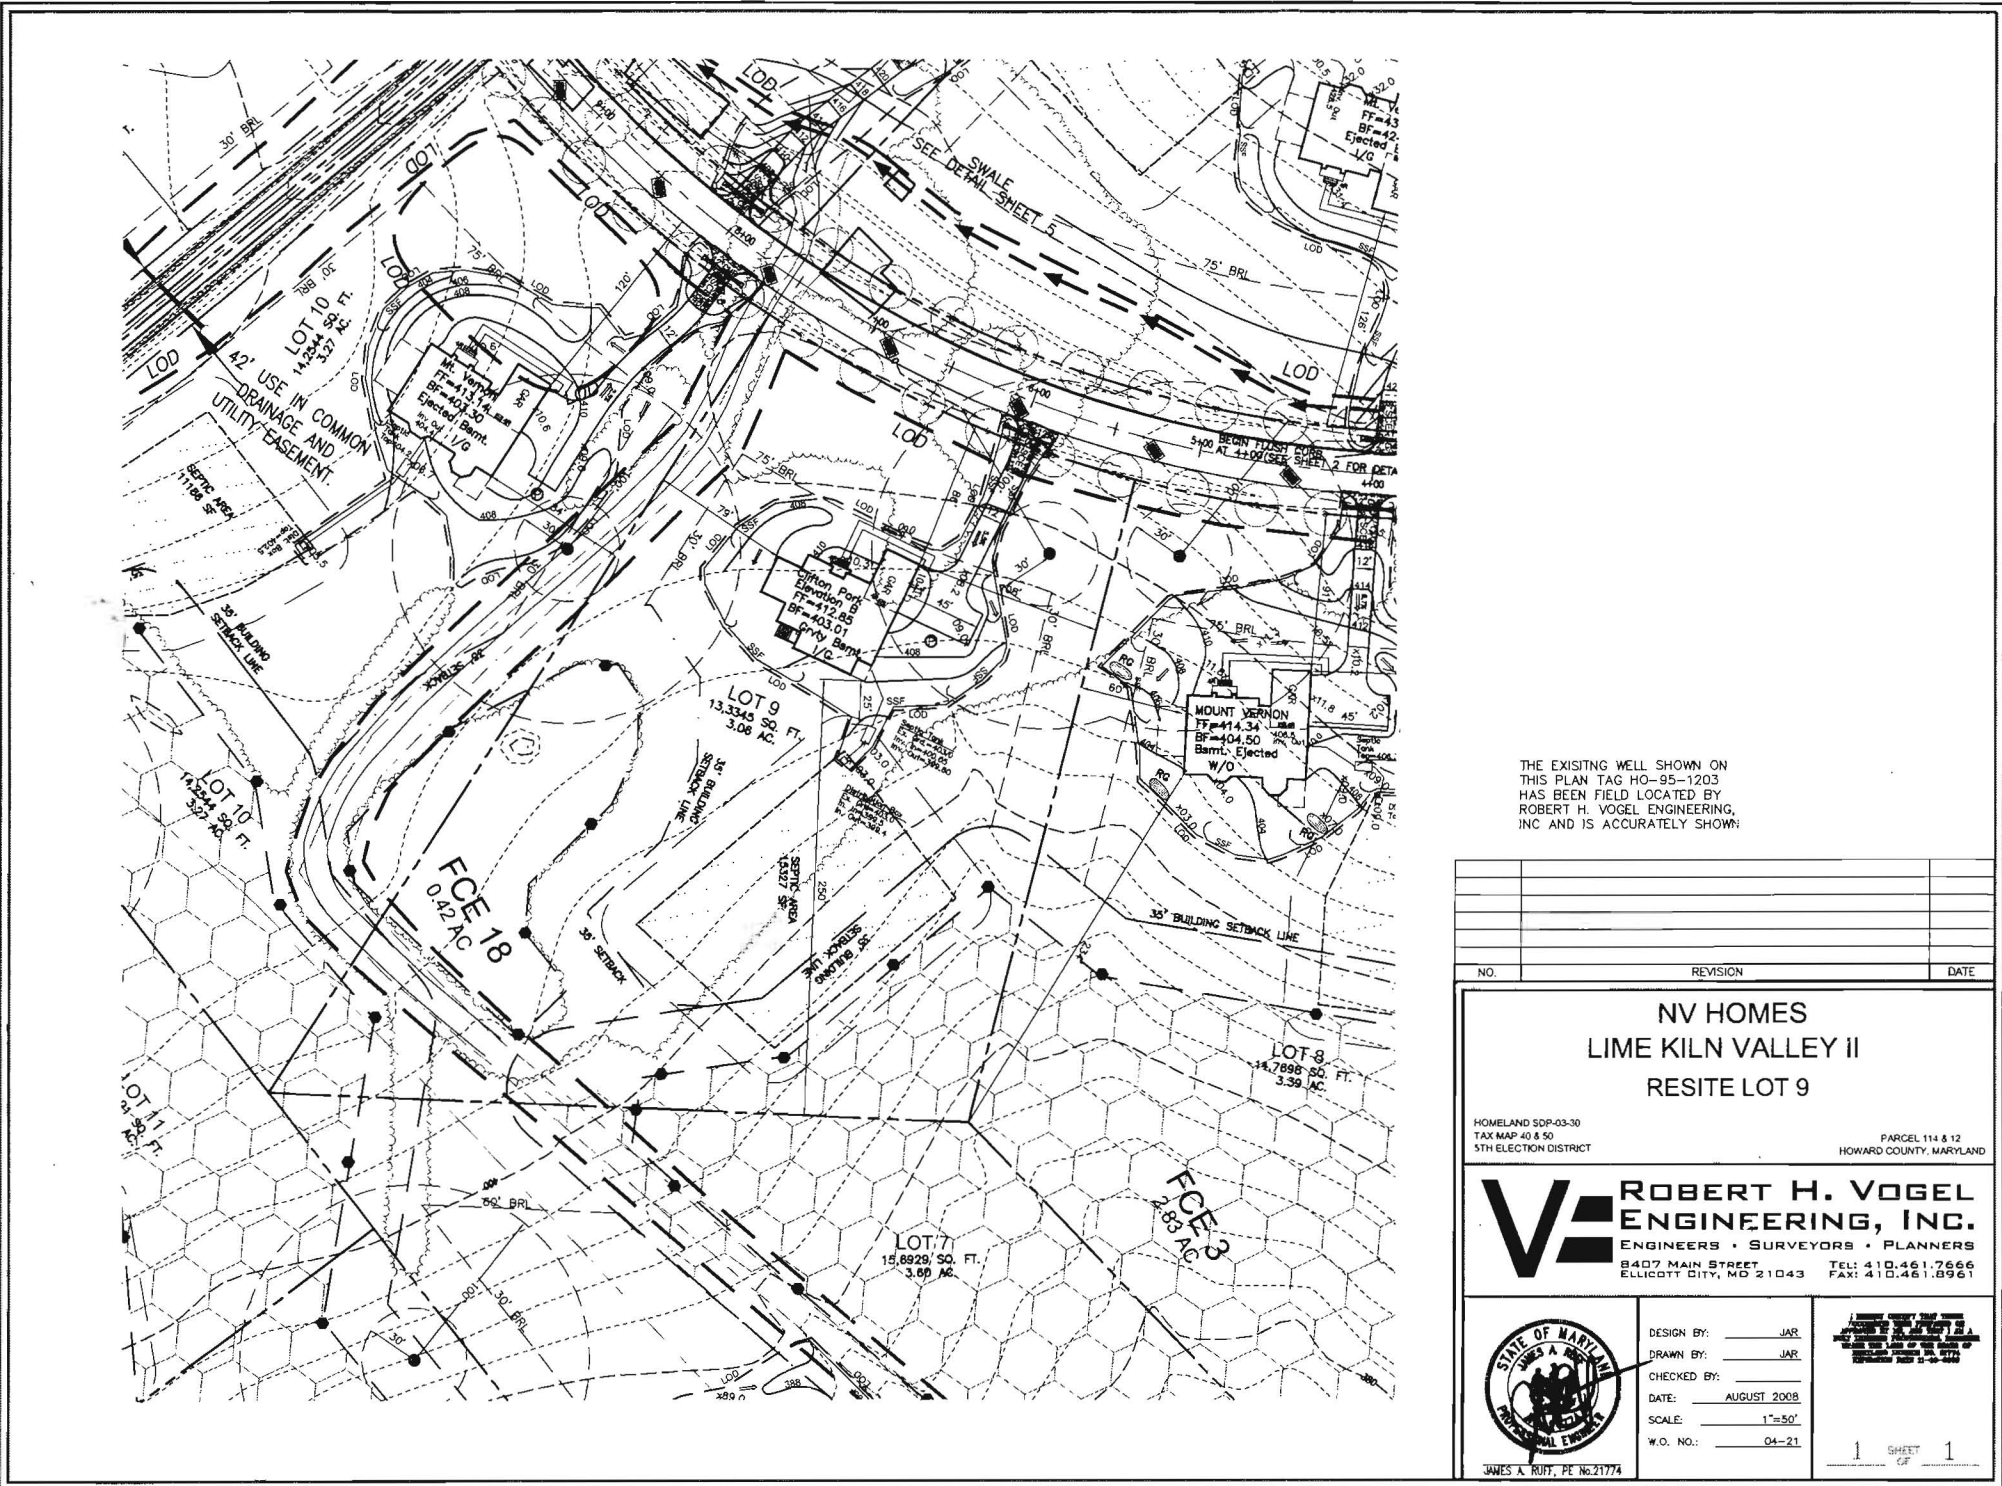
30' BRL

LOD

SEE DETAIL SHEET 5

SWALE

75' BRL

LOD

LOT 10
14,2544 SQ. FT.
3.27 AC.

42' USE IN COMMON DRAINAGE AND UTILITY EASEMENT

Mt. Vernon
FF=413.14
BF=403.30
Ejected Bsmt.
I/G

SEPTIC AREA
11186 SF

BEGIN FLUSH CURB AT 4+00 (SEE SHEET 2 FOR DETA

Clifton Park
Elevation B
FF=412.85
BF=403.01
Grvty Bsmt.
I/G

35' BUILDING SETBACK LINE

LOT 9
13,3345 SQ. FT.
3.06 AC.

35' BUILDING SETBACK LINE

MOUNT VERNON
FF=414.34
BF=404.50
Bsmt. Ejected
W/O

LOT 10
14,2544 SQ. FT.
3.27 AC.

FCE 18
0.42 AC

35' SETBACK

SEPTIC AREA
13,527 SF

35' BUILDING SETBACK LINE

35' BUILDING SETBACK LINE

LOT 8
14,7698 SQ. FT.
3.39 AC.

LOT 11

30' BRL

LOT 7
15,8929 SQ. FT.
3.60 AC.

FCE 3
2.83 AC

30' BRL

THE EXISITNG WELL SHOWN ON THIS PLAN TAG HO-95-1203 HAS BEEN FIELD LOCATED BY ROBERT H. VOGEL ENGINEERING, INC AND IS ACCURATELY SHOWN

| NO. | REVISION | DATE |
|---|---|---|

NV HOMES
LIME KILN VALLEY II
RESITE LOT 9

HOMELAND SDP-03-30
TAX MAP 40 & 50
5TH ELECTION DISTRICT

PARCEL 114 & 12
HOWARD COUNTY, MARYLAND

ROBERT H. VOGEL ENGINEERING, INC.
ENGINEERS • SURVEYORS • PLANNERS
8407 MAIN STREET
ELLICOTT CITY, MD 21043
TEL: 410.461.7666
FAX: 410.461.8961

STATE OF MARYLAND
JAMES A. RUFF
PROFESSIONAL ENGINEER
JAMES A. RUFF, PE No.21774

DESIGN BY: JAR
DRAWN BY: JAR
CHECKED BY:
DATE: AUGUST 2008
SCALE: 1"=50'
W.O. NO.: 04-21

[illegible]

1 SHEET OF 1